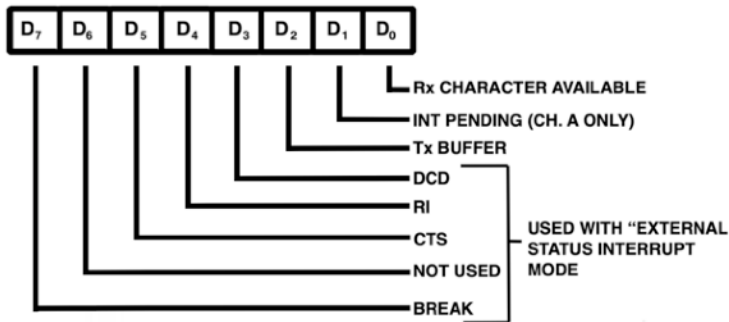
| $D_7$ | $D_6$ | $D_5$ | $D_4$ | $D_3$ | $D_2$ | $D_1$ | $D_0$ |
|---|---|---|---|---|---|---|---|

Rx CHARACTER AVAILABLE
INT PENDING (CH. A ONLY)
Tx BUFFER
DCD
RI
CTS
NOT USED
BREAK

USED WITH "EXTERNAL STATUS INTERRUPT MODE